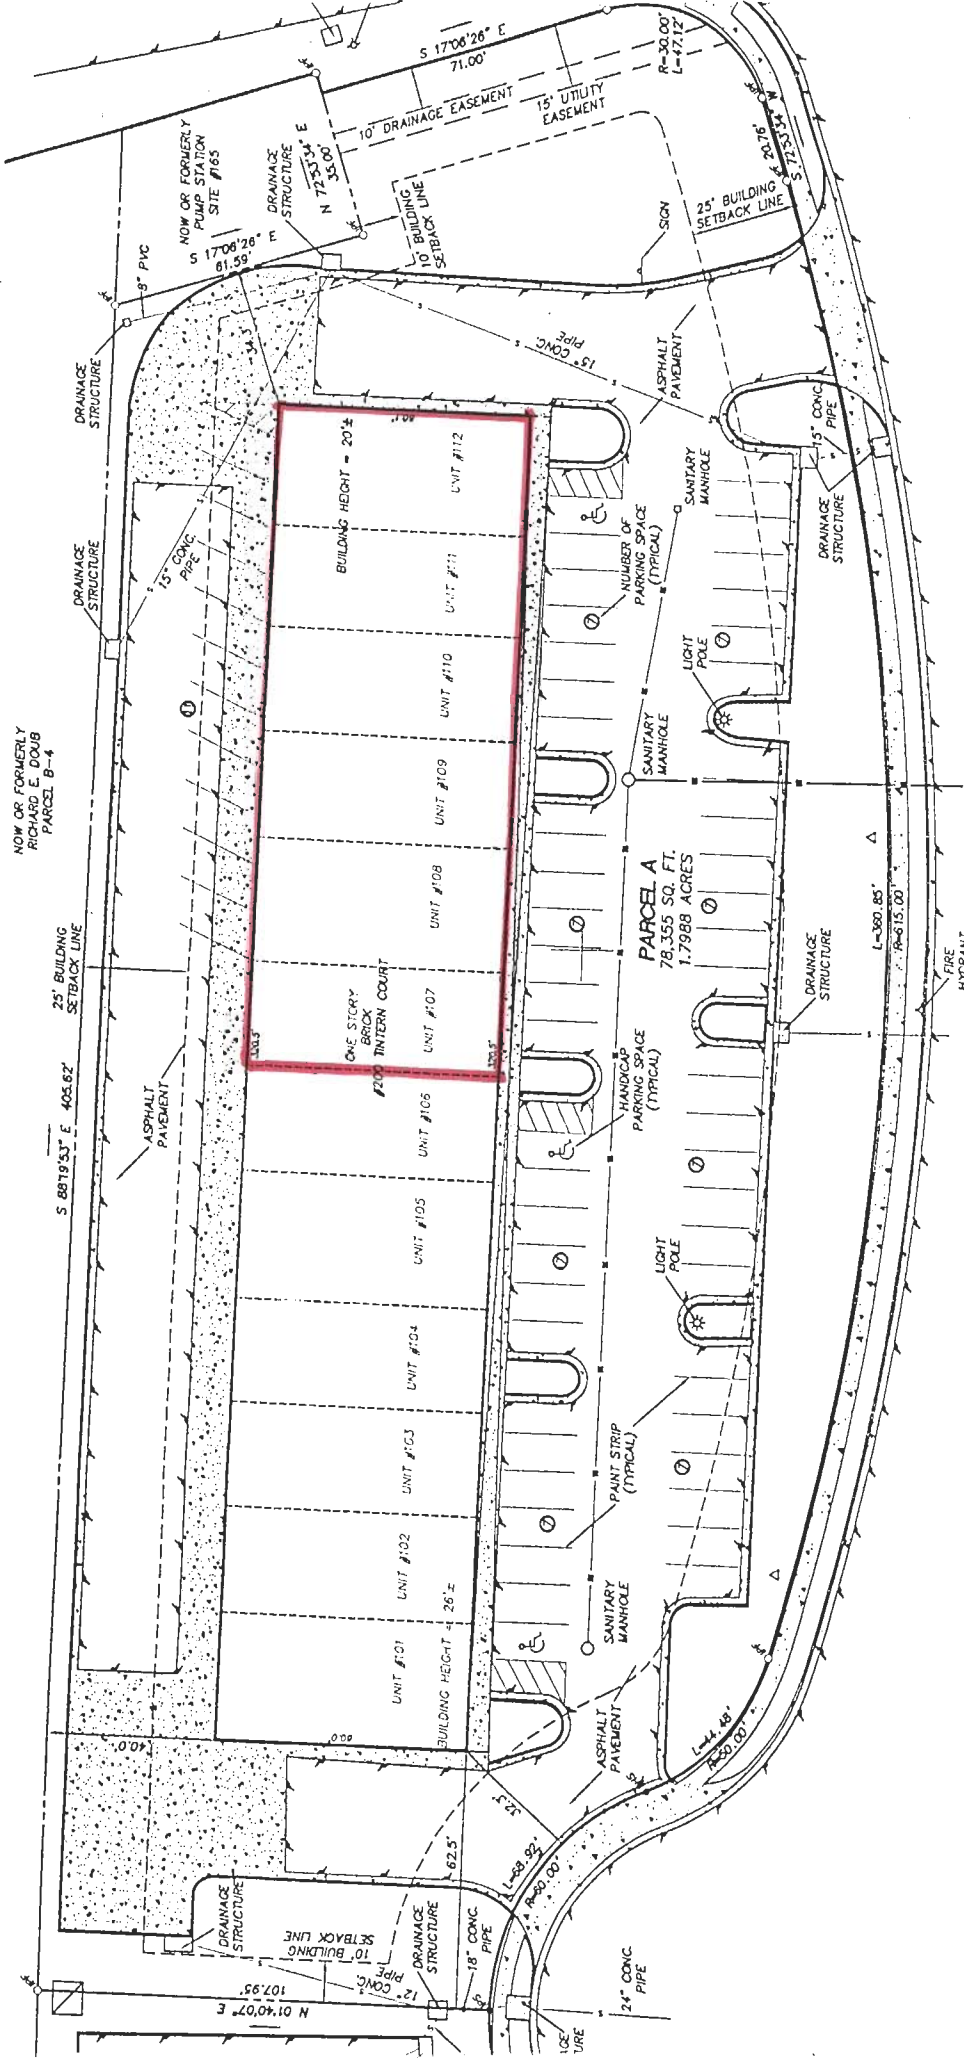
S 17°06'26" E
71.00'
R=30.00'
L=47.12'
10' DRAINAGE EASEMENT
15' UTILITY EASEMENT
NOW OR FORMERLY PUMP STATION SITE #165
DRAINAGE STRUCTURE
N 72°53'34" E 35.00'
10' BUILDING SETBACK LINE
25' BUILDING SETBACK LINE
S 72°53'34" W 20.76'
SIGN
S 17°06'26" E 61.59'
8" PVC
15" CONC. PIPE
DRAINAGE STRUCTURE
ASPHALT PAVEMENT
15" CONC PIPE
DRAINAGE STRUCTURE
BUILDING HEIGHT = 20'±
UNIT #112
UNIT #111
UNIT #110
UNIT #109
UNIT #108
UNIT #107
UNIT #106
UNIT #105
UNIT #104
UNIT #103
UNIT #102
UNIT #101
SANITARY MANHOLE
NUMBER OF PARKING SPACE (TYPICAL)
DRAINAGE STRUCTURE
15" CONC. PIPE
LIGHT POLE
SANITARY MANHOLE
NOW OR FORMERLY RICHARD E. DOUB PARCEL B-4
PARCEL A
78,355 SQ. FT.
1.7988 ACRES
L=360.85'
R=615.00'
25' BUILDING SETBACK LINE
ONE STORY BRICK
#200 TINTERN COURT
DRAINAGE STRUCTURE
FIRE HYDRANT
ASPHALT PAVEMENT
S 88°19'53" E 405.62'
HANDICAP PARKING SPACE (TYPICAL)
LIGHT POLE
PAINT STRIP (TYPICAL)
BUILDING HEIGHT = 26'±
SANITARY MANHOLE
ASPHALT PAVEMENT
L=44.48'
R=50.00'
40.0'
32.5'
62.5'
L=68.92'
R=30.00'
DRAINAGE STRUCTURE
10' BUILDING SETBACK LINE
12" CONC. PIPE
DRAINAGE STRUCTURE
18" CONC. PIPE
24" CONC. PIPE
N 01°40'07" E 107.95'